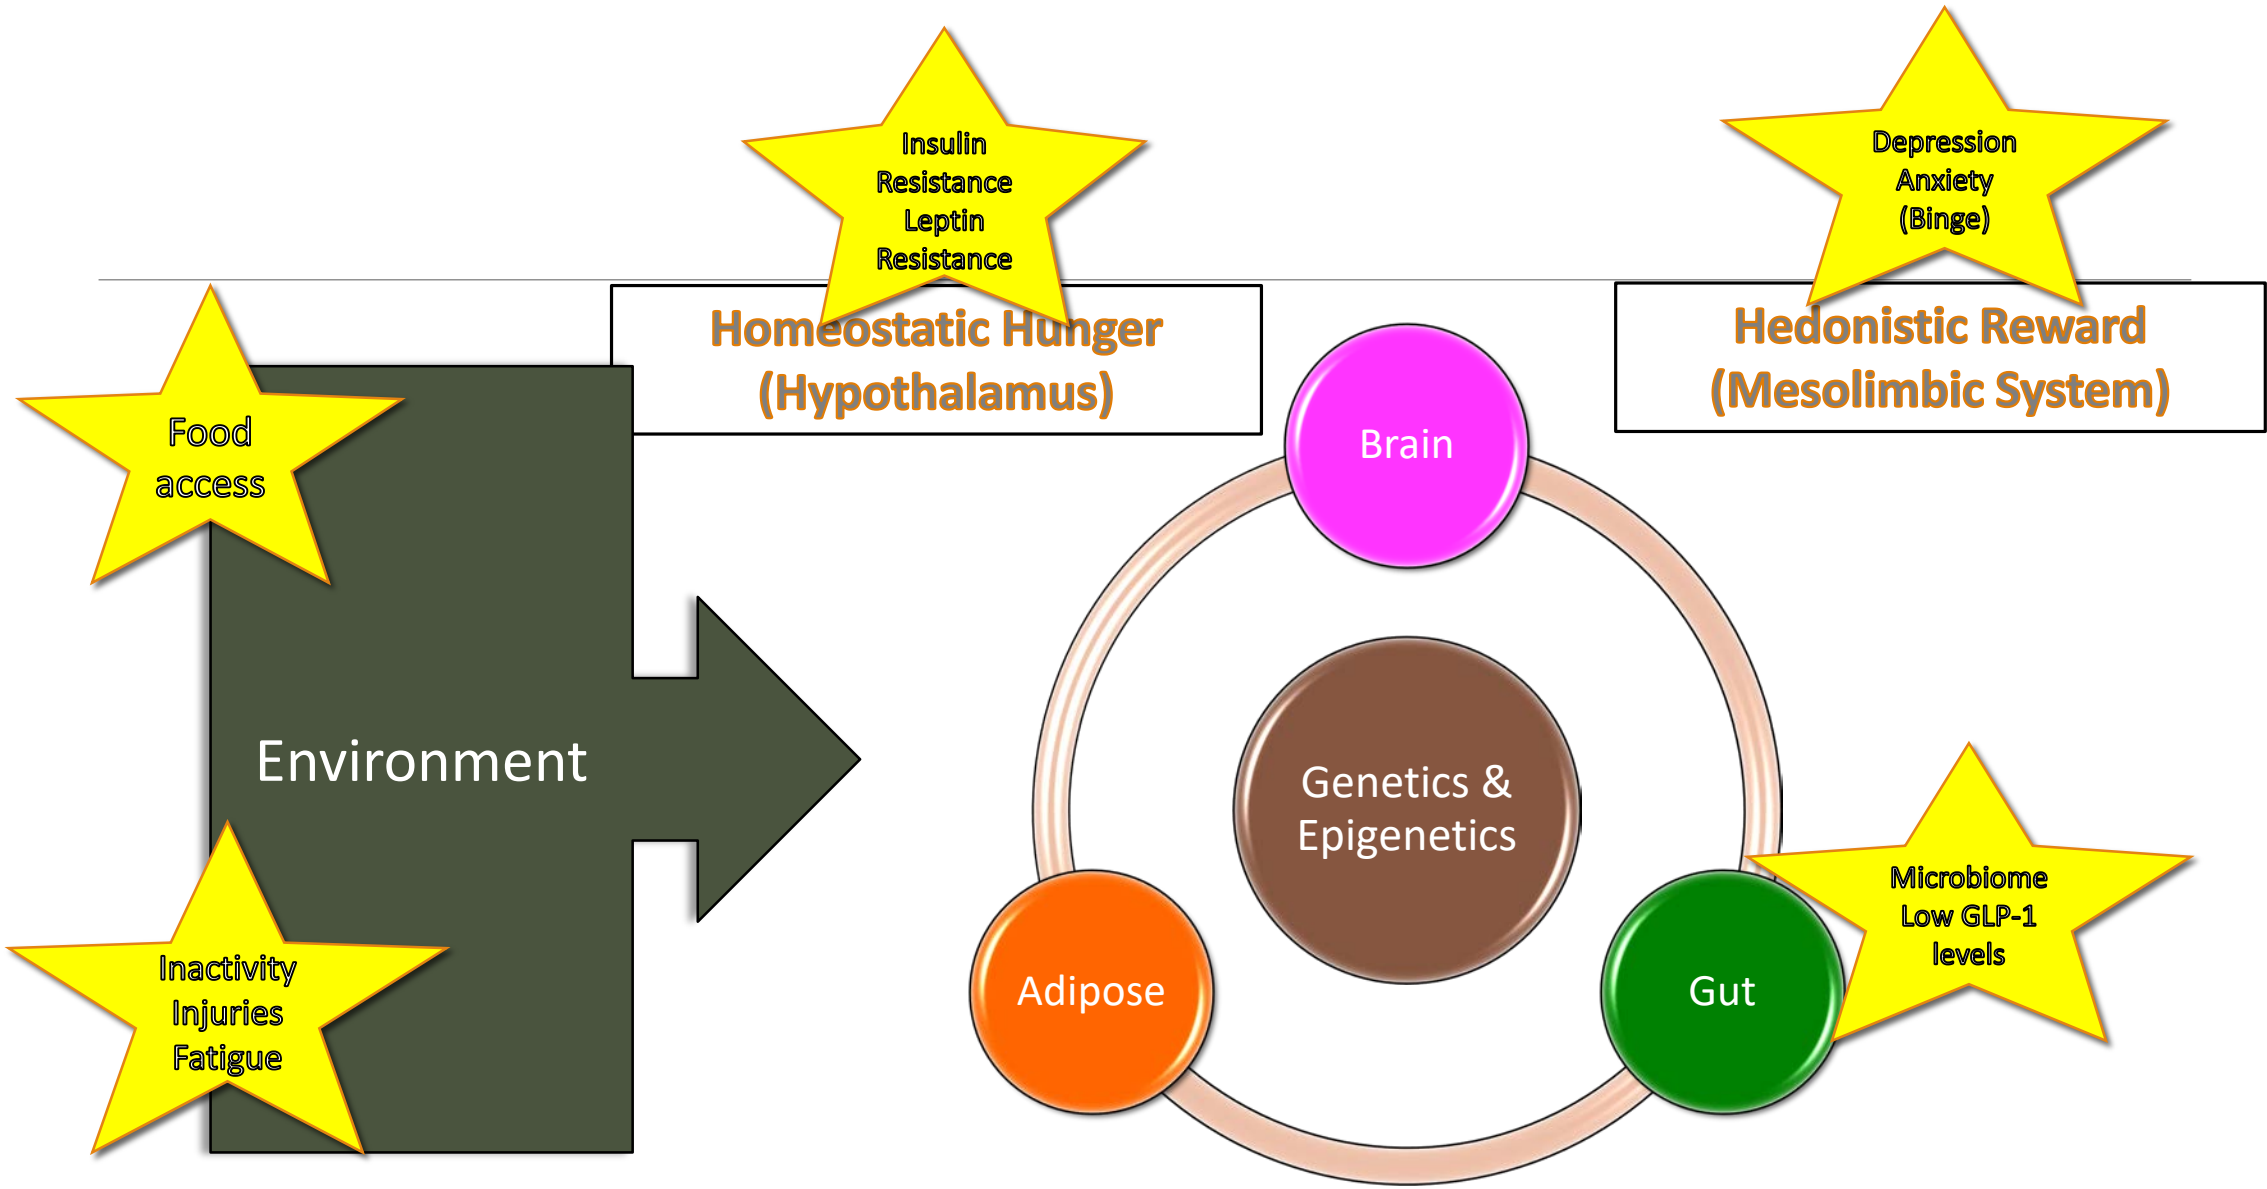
Insulin Resistance Leptin Resistance

Depression Anxiety (Binge)

Homeostatic Hunger (Hypothalamus)

Hedonistic Reward (Mesolimbic System)

Food access

Brain

Environment

Genetics & Epigenetics

Microbiome Low GLP-1 levels

Inactivity Injuries Fatigue

Adipose

Gut